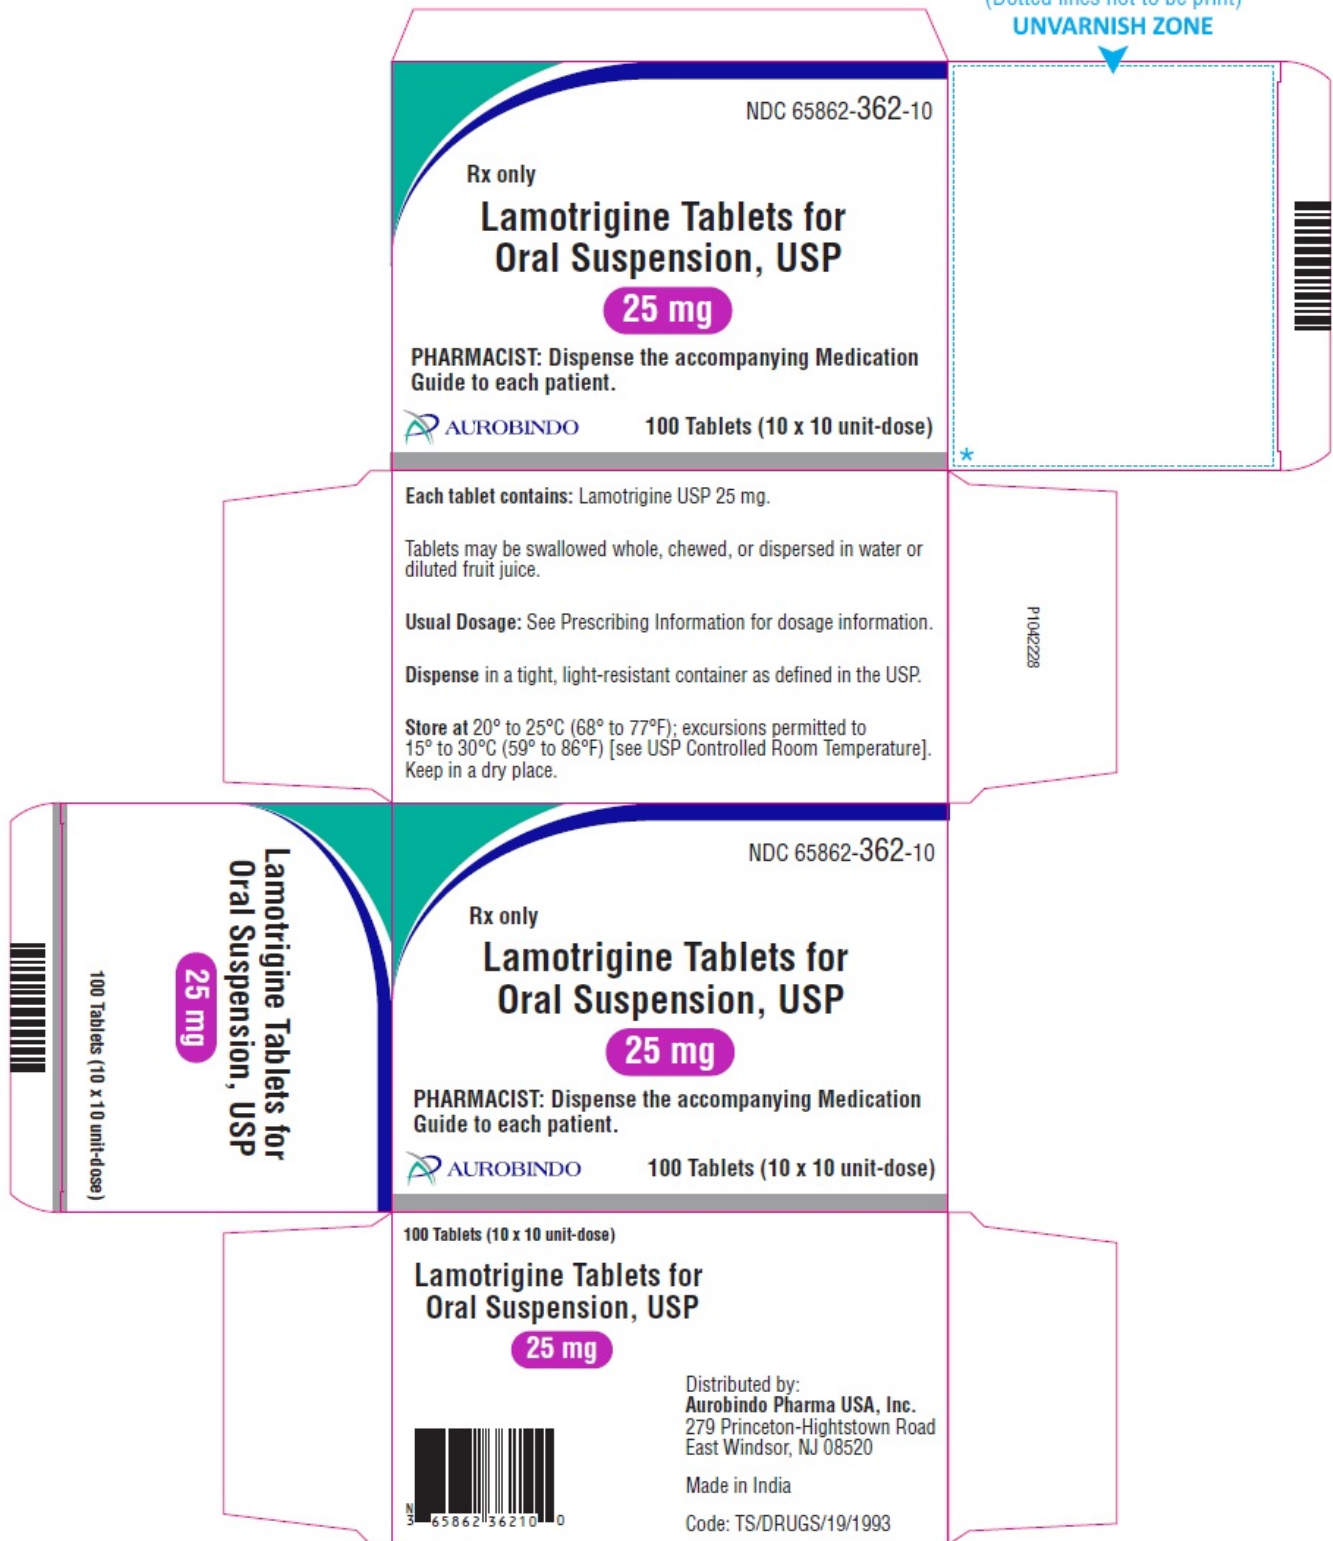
UNVARNISH ZONE

NDC 65862-362-10

Rx only

Lamotrigine Tablets for Oral Suspension, USP

25 mg

PHARMACIST: Dispense the accompanying Medication Guide to each patient.

AUROBINDO

100 Tablets (10 x 10 unit-dose)

Each tablet contains: Lamotrigine USP 25 mg.

Tablets may be swallowed whole, chewed, or dispersed in water or diluted fruit juice.

Usual Dosage: See Prescribing Information for dosage information.

Dispense in a tight, light-resistant container as defined in the USP.

Store at 20° to 25°C (68° to 77°F); excursions permitted to 15° to 30°C (59° to 86°F) [see USP Controlled Room Temperature]. Keep in a dry place.

P1042228

Lamotrigine Tablets for Oral Suspension, USP

25 mg

100 Tablets (10 x 10 unit-dose)

NDC 65862-362-10

Rx only

Lamotrigine Tablets for Oral Suspension, USP

25 mg

PHARMACIST: Dispense the accompanying Medication Guide to each patient.

AUROBINDO

100 Tablets (10 x 10 unit-dose)

100 Tablets (10 x 10 unit-dose)

Lamotrigine Tablets for Oral Suspension, USP

25 mg

N 3 65862 36210 0

Distributed by:
Aurobindo Pharma USA, Inc.
279 Princeton-Hightstown Road
East Windsor, NJ 08520

Made in India

Code: TS/DRUGS/19/1993